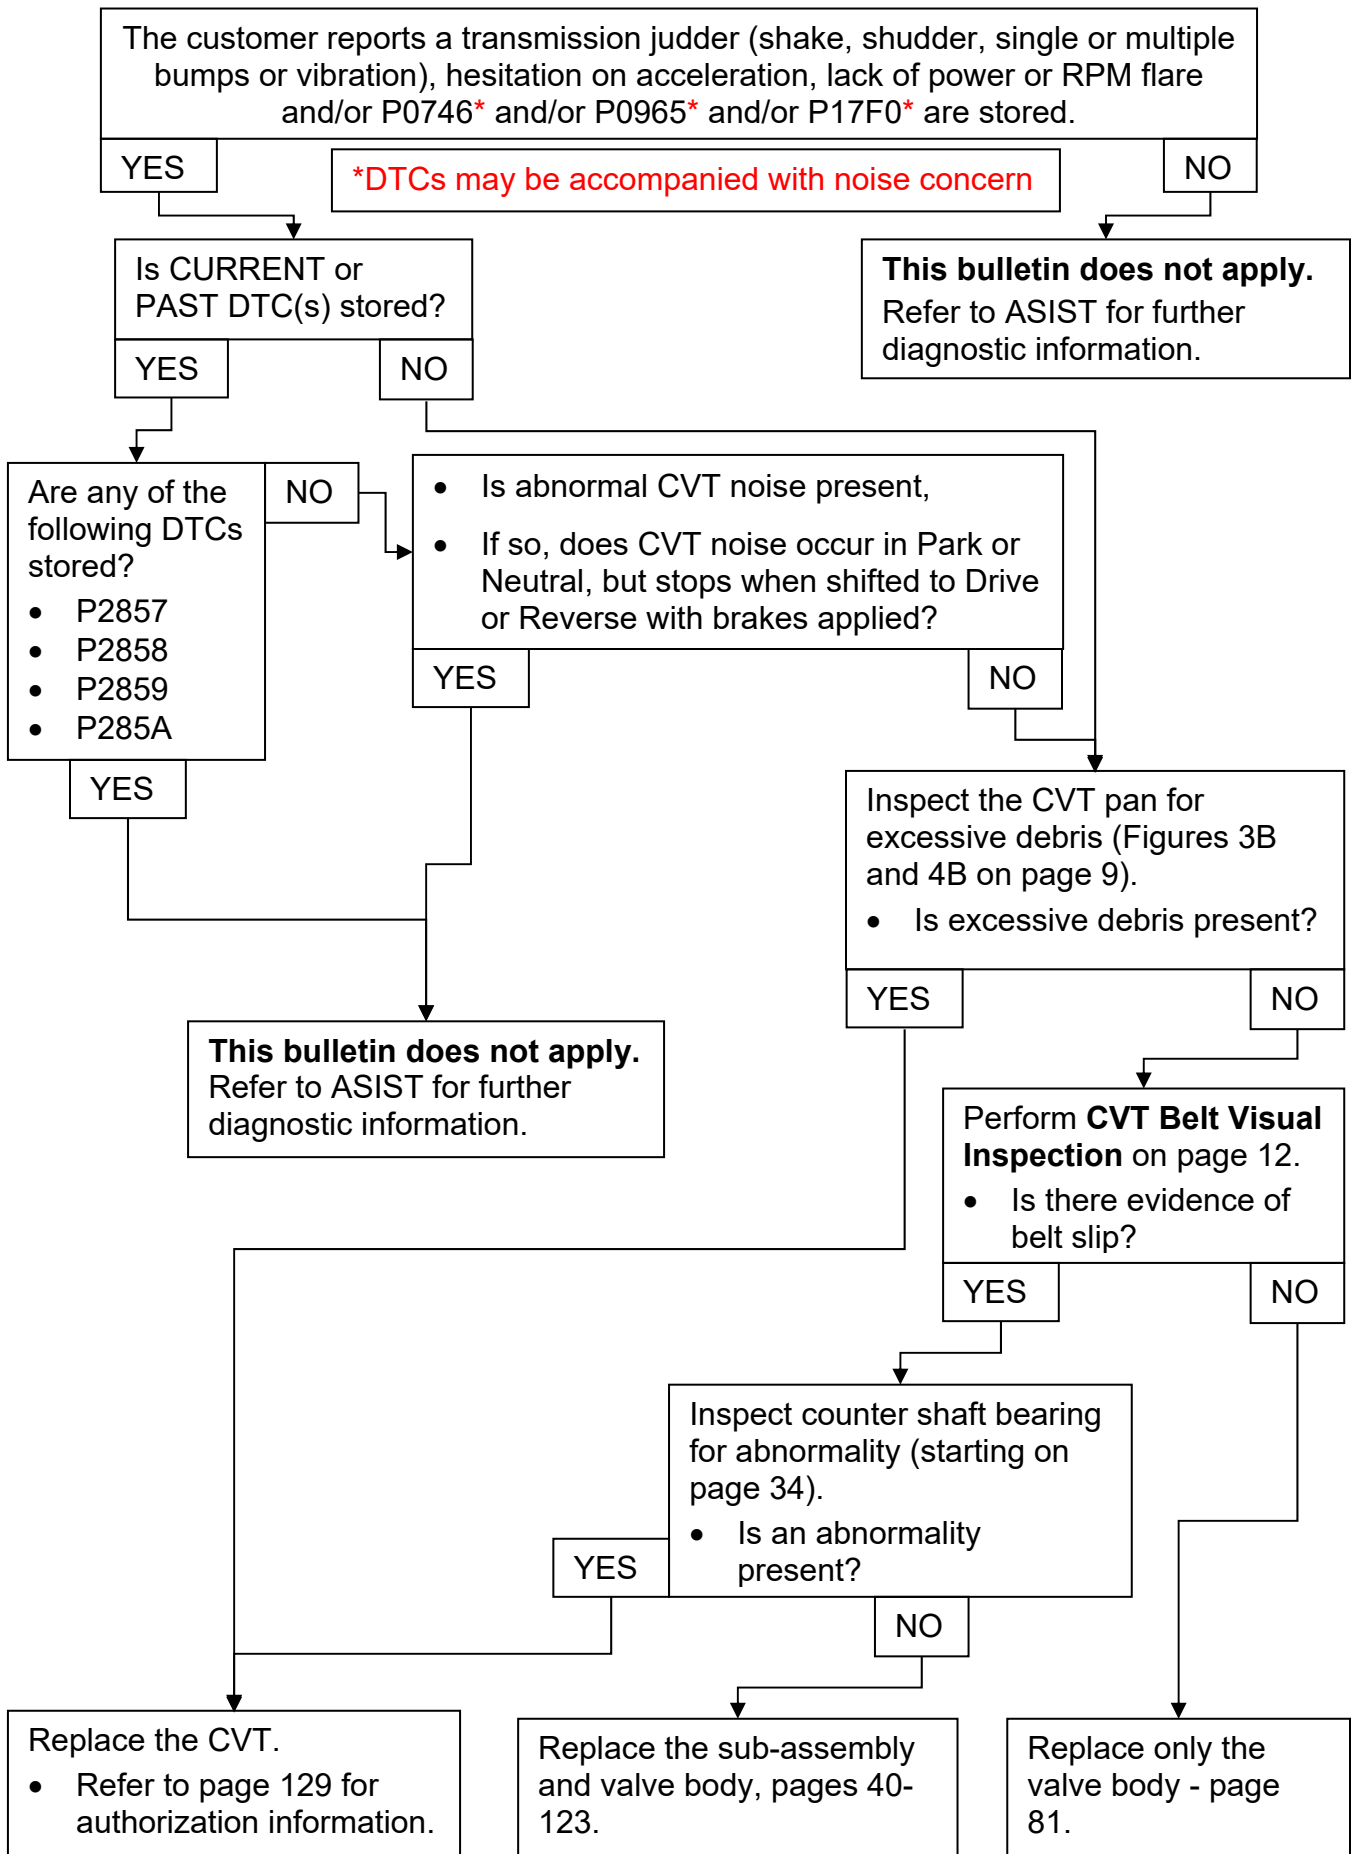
The customer reports a transmission judder (shake, shudder, single or multiple bumps or vibration), hesitation on acceleration, lack of power or RPM flare and/or P0746* and/or P0965* and/or P17F0* are stored.

YES

*DTCs may be accompanied with noise concern

NO

Is CURRENT or PAST DTC(s) stored?

This bulletin does not apply.
Refer to ASIST for further diagnostic information.

YES

NO

Are any of the following DTCs stored?
• P2857
• P2858
• P2859
• P285A

NO

• Is abnormal CVT noise present,
• If so, does CVT noise occur in Park or Neutral, but stops when shifted to Drive or Reverse with brakes applied?

YES

NO

YES

Inspect the CVT pan for excessive debris (Figures 3B and 4B on page 9).
• Is excessive debris present?

YES

NO

This bulletin does not apply.
Refer to ASIST for further diagnostic information.

Perform **CVT Belt Visual Inspection** on page 12.
• Is there evidence of belt slip?

YES

NO

Inspect counter shaft bearing for abnormality (starting on page 34).
• Is an abnormality present?

YES

NO

Replace the CVT.
• Refer to page 129 for authorization information.

Replace the sub-assembly and valve body, pages 40-123.

Replace only the valve body - page 81.